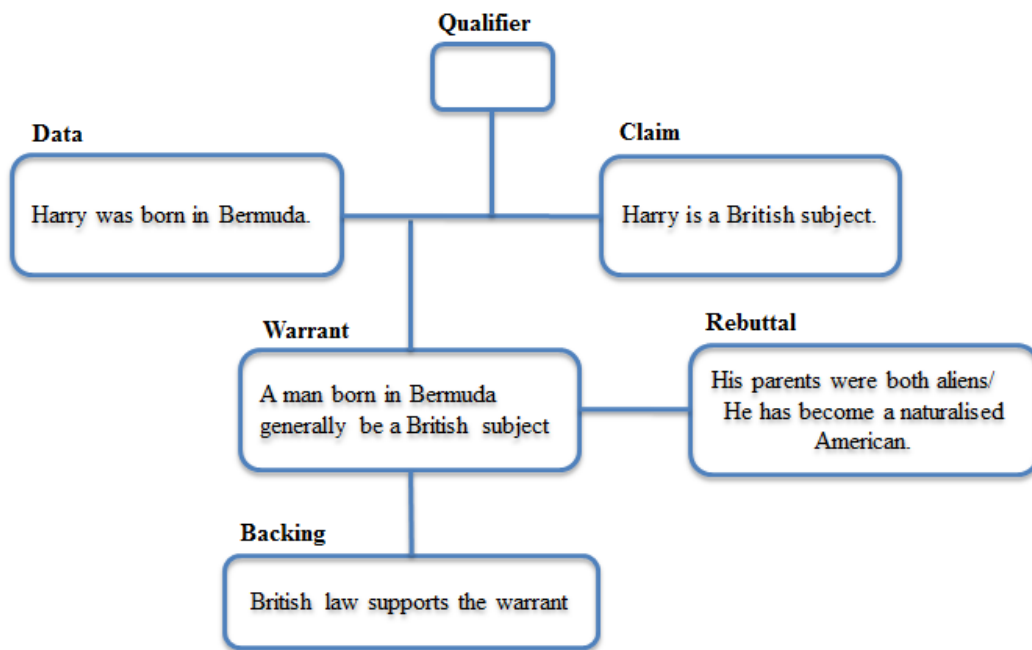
Qualifier

Data

Harry was born in Bermuda.

Claim

Harry is a British subject.

Warrant

A man born in Bermuda generally be a British subject

Rebuttal

His parents were both aliens/ He has become a naturalised American.

Backing

British law supports the warrant